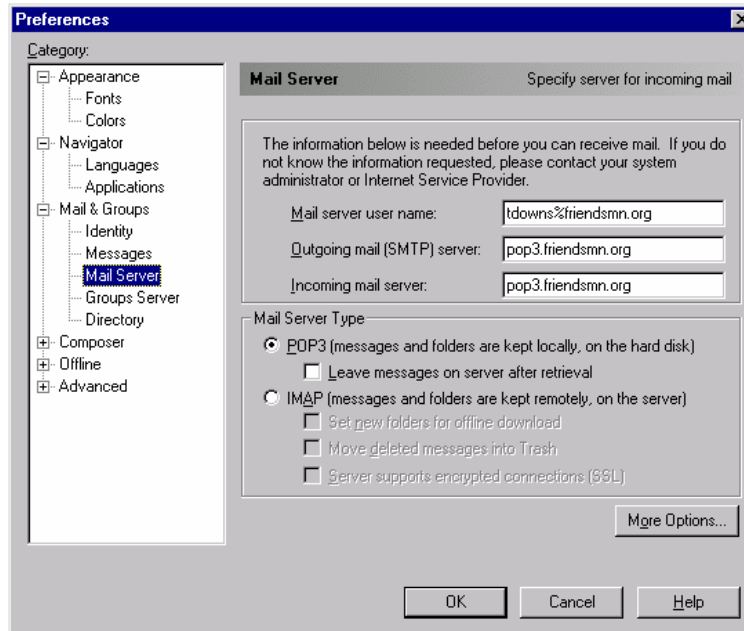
Preferences

Category:

Appearance
Fonts
Colors
Navigator
Languages
Applications
Mail & Groups
Identity
Messages
Mail Server
Groups Server
Directory
Composer
Offline
Advanced

Mail Server
Specify server for incoming mail

The information below is needed before you can receive mail. If you do not know the information requested, please contact your system administrator or Internet Service Provider.

Mail server user name: tdowns%friendsmn.org

Outgoing mail (SMTP) server: pop3.friendsmn.org

Incoming mail server: pop3.friendsmn.org

Mail Server Type

POP3 (messages and folders are kept locally, on the hard disk)

Leave messages on server after retrieval

IMAP (messages and folders are kept remotely, on the server)

Set new folders for offline download

Move deleted messages into Trash

Server supports encrypted connections (SSL)

More Options...

OK
Cancel
Help